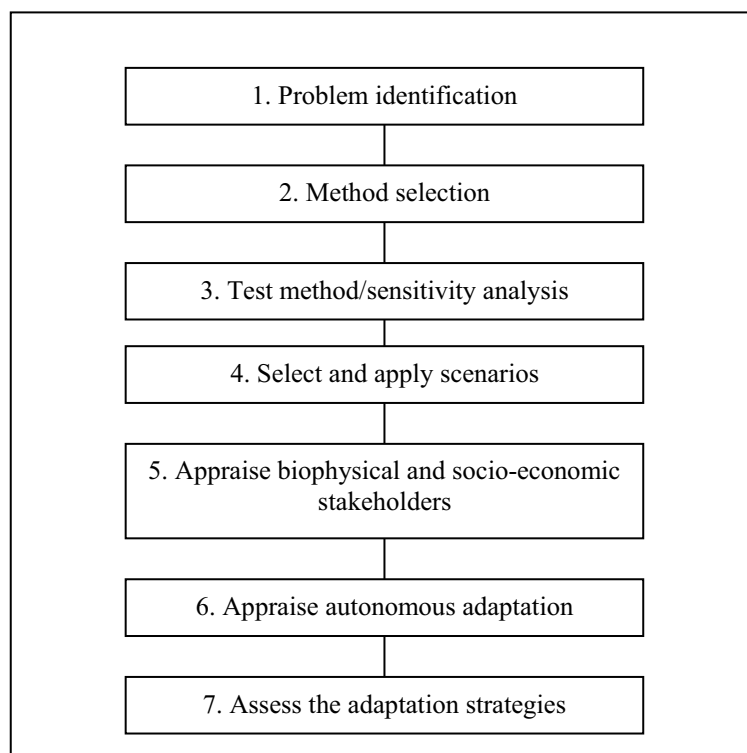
1. Problem identification

2. Method selection

3. Test method/sensitivity analysis

4. Select and apply scenarios

5. Appraise biophysical and socio-economic stakeholders

6. Appraise autonomous adaptation

7. Assess the adaptation strategies